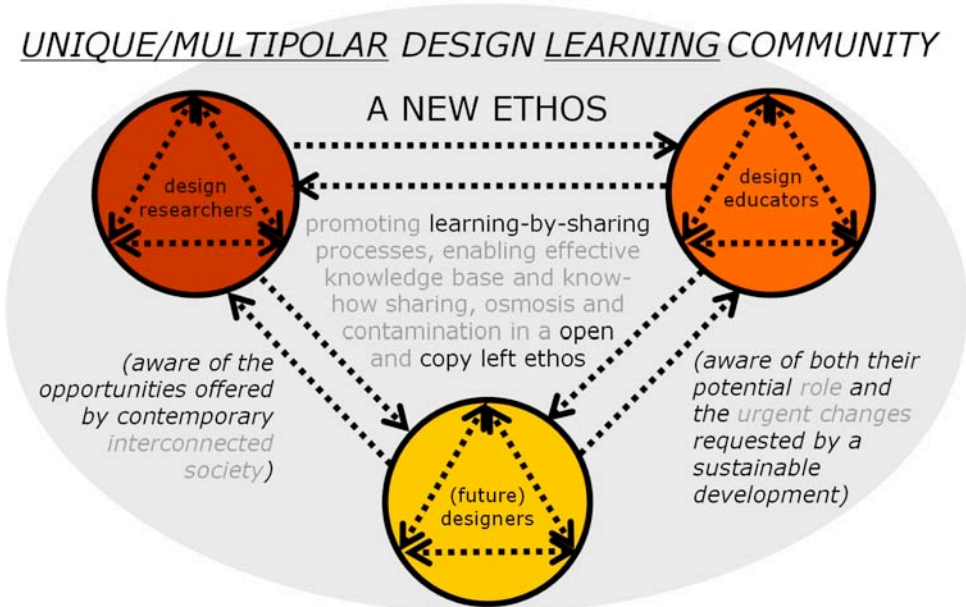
UNIQUE/MULTIPOLAR DESIGN LEARNING COMMUNITY

A NEW ETHOS

design researchers

design educators

promoting learning-by-sharing processes, enabling effective knowledge base and know-how sharing, osmosis and contamination in a open and copy left ethos

(aware of the opportunities offered by contemporary interconnected society)

(aware of both their potential role and the urgent changes requested by a sustainable development)

(future) designers